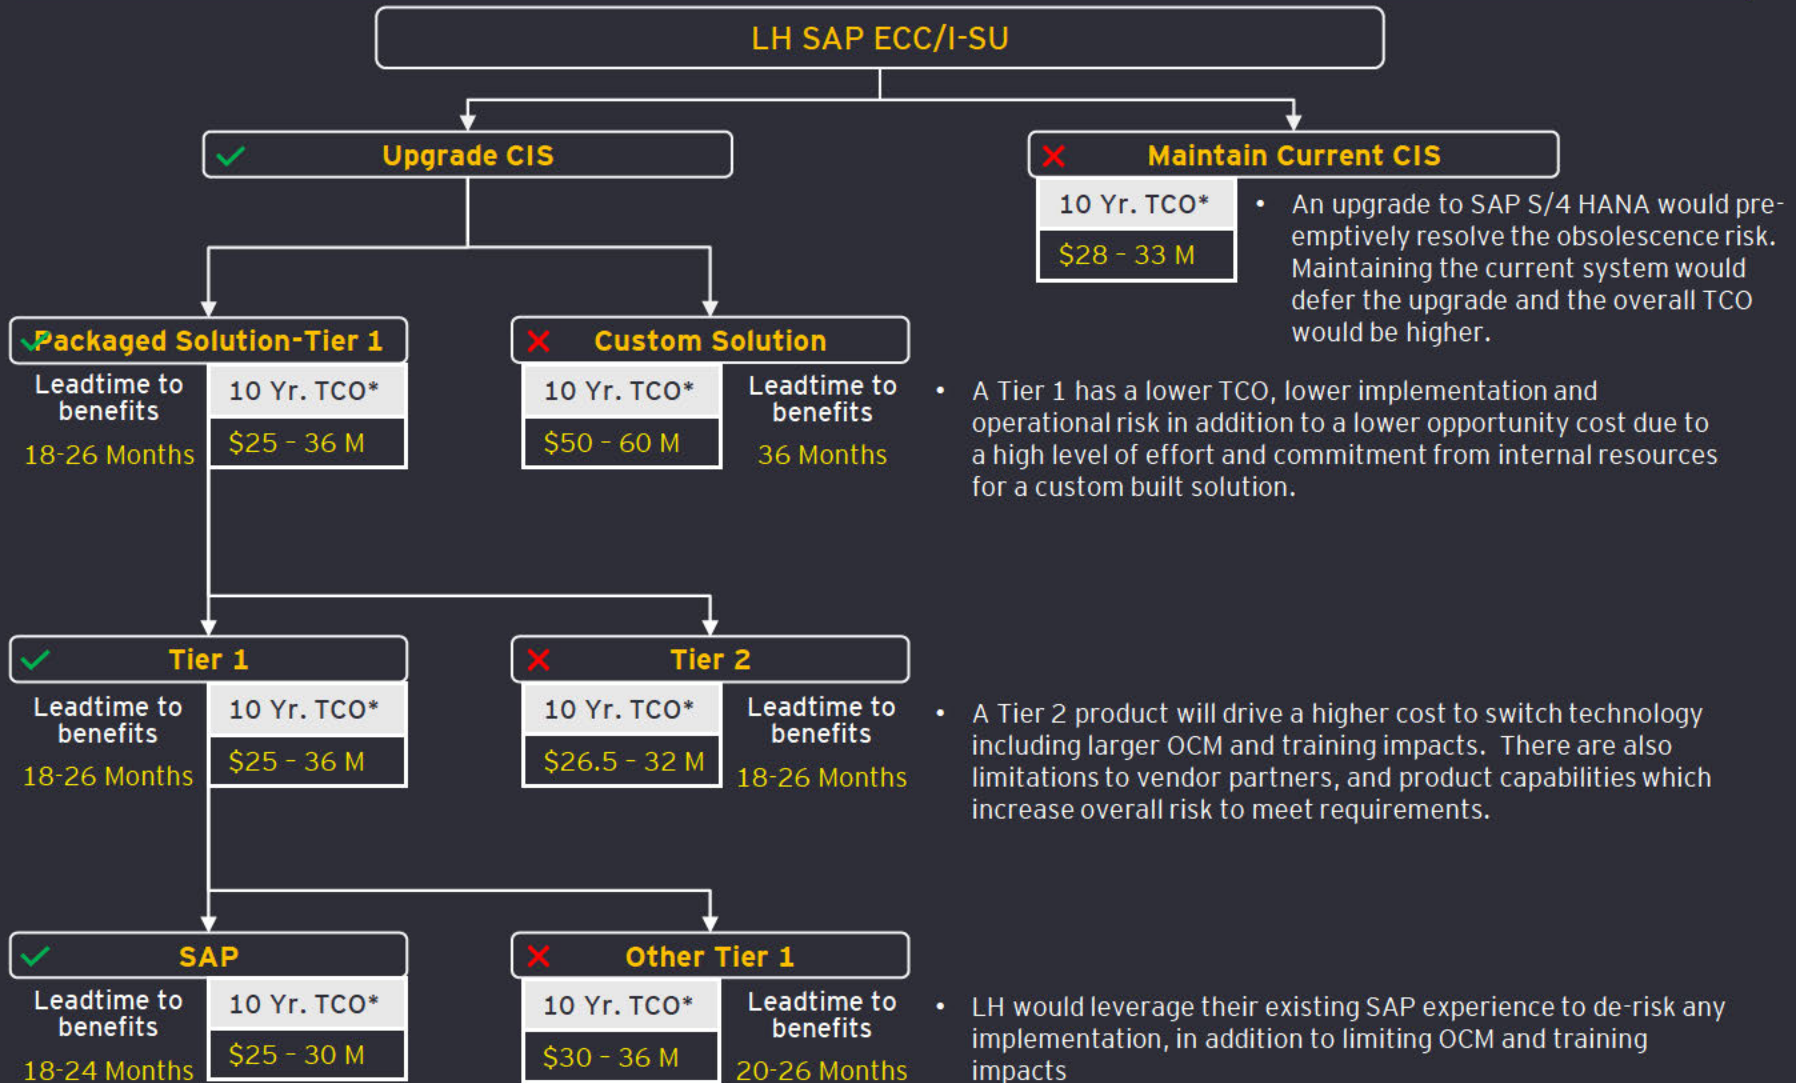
LH SAP ECC/I-SU

Upgrade CIS

Maintain Current CIS

10 Yr. TCO*

$28 - 33 M

• An upgrade to SAP S/4 HANA would pre-emptively resolve the obsolescence risk. Maintaining the current system would defer the upgrade and the overall TCO would be higher.

Packaged Solution-Tier 1

Leadtime to benefits

18-26 Months

10 Yr. TCO*

$25 - 36 M

Custom Solution

10 Yr. TCO*

$50 - 60 M

Leadtime to benefits

36 Months

• A Tier 1 has a lower TCO, lower implementation and operational risk in addition to a lower opportunity cost due to a high level of effort and commitment from internal resources for a custom built solution.

Tier 1

Leadtime to benefits

18-26 Months

10 Yr. TCO*

$25 - 36 M

Tier 2

10 Yr. TCO*

$26.5 - 32 M

Leadtime to benefits

18-26 Months

• A Tier 2 product will drive a higher cost to switch technology including larger OCM and training impacts. There are also limitations to vendor partners, and product capabilities which increase overall risk to meet requirements.

SAP

Leadtime to benefits

18-24 Months

10 Yr. TCO*

$25 - 30 M

Other Tier 1

10 Yr. TCO*

$30 - 36 M

Leadtime to benefits

20-26 Months

• LH would leverage their existing SAP experience to de-risk any implementation, in addition to limiting OCM and training impacts